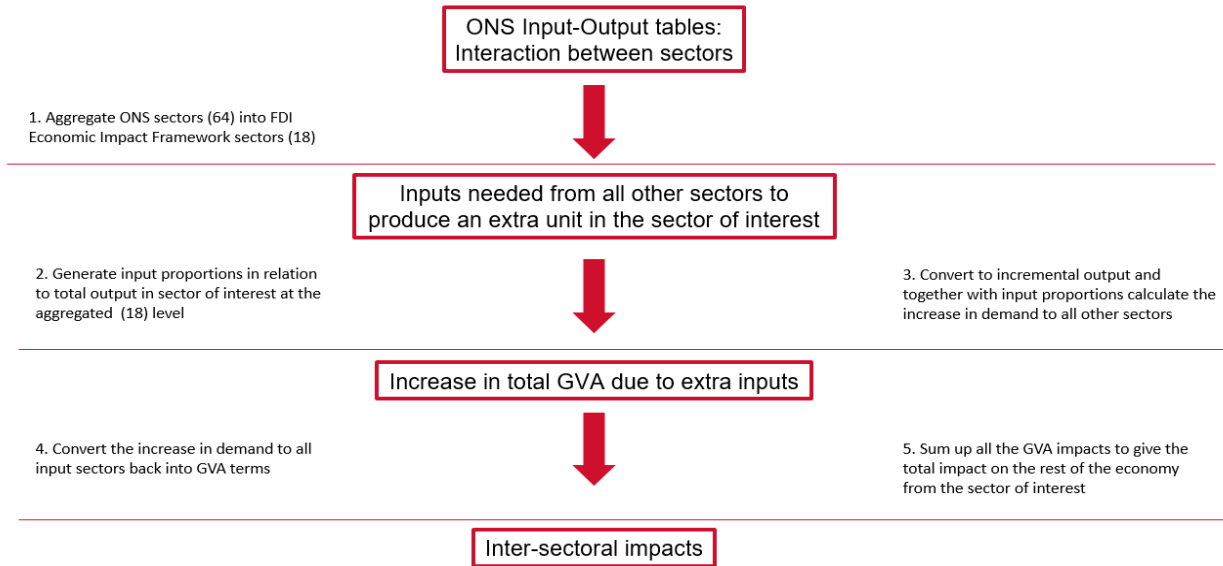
ONS Input-Output tables: Interaction between sectors

1. Aggregate ONS sectors (64) into FDI Economic Impact Framework sectors (18)

Inputs needed from all other sectors to produce an extra unit in the sector of interest

2. Generate input proportions in relation to total output in sector of interest at the aggregated (18) level

3. Convert to incremental output and together with input proportions calculate the increase in demand to all other sectors

Increase in total GVA due to extra inputs

4. Convert the increase in demand to all input sectors back into GVA terms

5. Sum up all the GVA impacts to give the total impact on the rest of the economy from the sector of interest

Inter-sectoral impacts